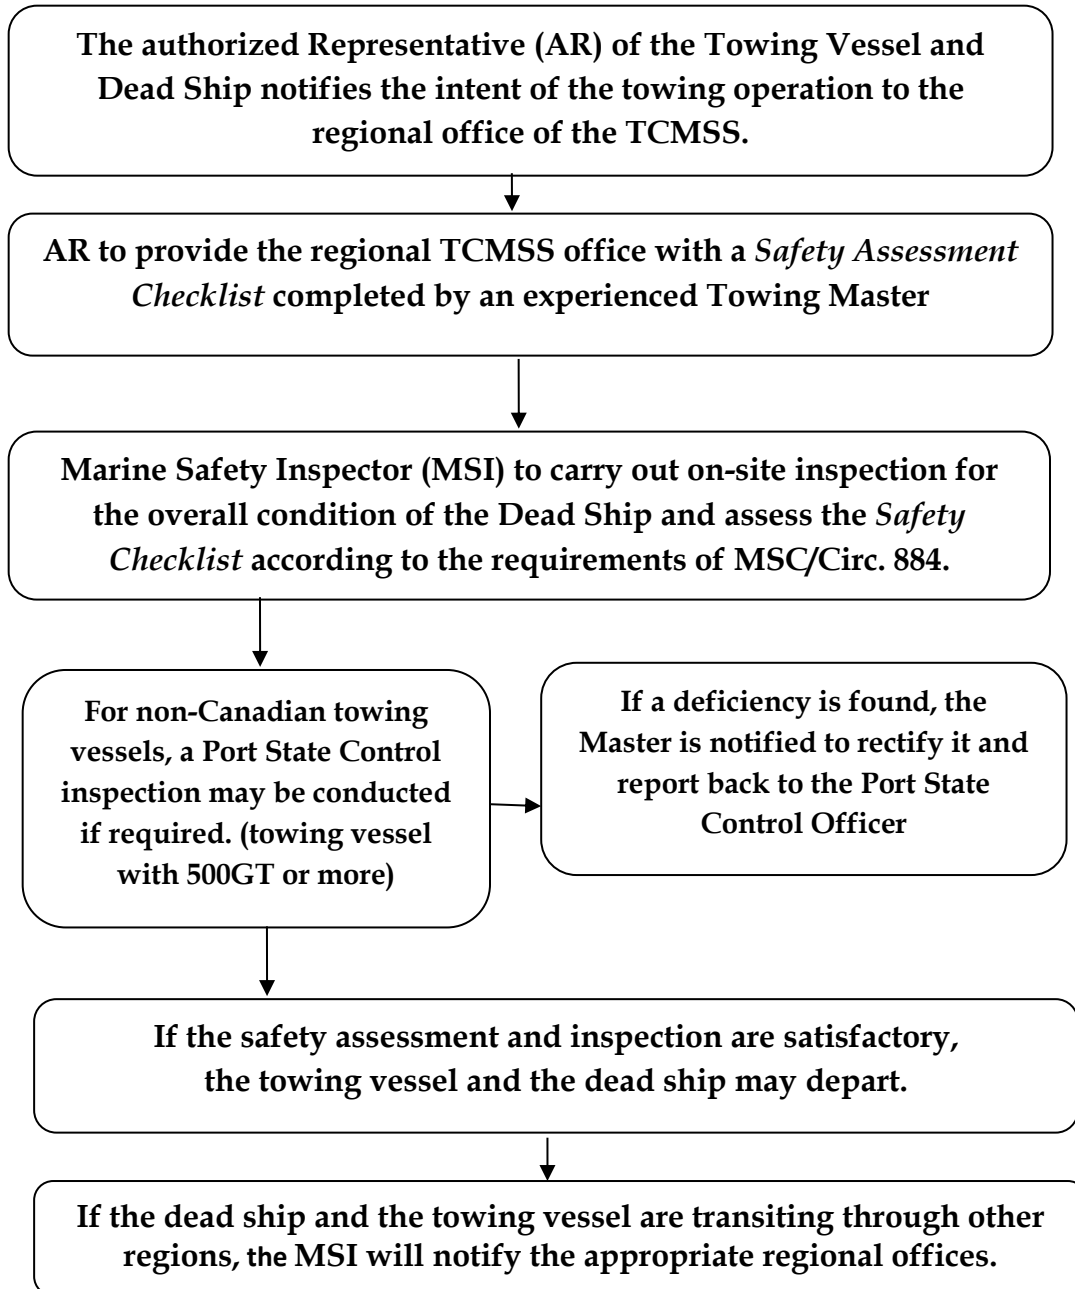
The authorized Representative (AR) of the Towing Vessel and Dead Ship notifies the intent of the towing operation to the regional office of the TCMSS.

AR to provide the regional TCMSS office with a *Safety Assessment Checklist* completed by an experienced Towing Master

Marine Safety Inspector (MSI) to carry out on-site inspection for the overall condition of the Dead Ship and assess the *Safety Checklist* according to the requirements of MSC/Circ. 884.

For non-Canadian towing vessels, a Port State Control inspection may be conducted if required. (towing vessel with 500GT or more)

If a deficiency is found, the Master is notified to rectify it and report back to the Port State Control Officer

If the safety assessment and inspection are satisfactory, the towing vessel and the dead ship may depart.

If the dead ship and the towing vessel are transiting through other regions, the MSI will notify the appropriate regional offices.